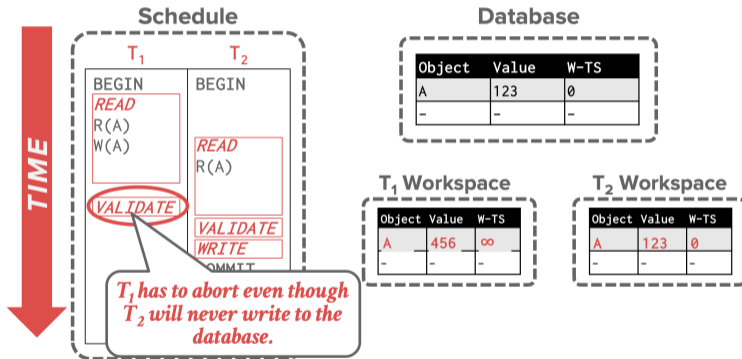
TIME

Schedule

$T_1$

$T_2$

BEGIN

READ

R(A)

W(A)

VALIDATE

BEGIN

READ

R(A)

VALIDATE

WRITE

COMMIT

$T_1$ has to abort even though $T_2$ will never write to the database.

Database

| Object | Value | W-TS |
|---|---|---|
| A | 123 | 0 |
| - | - | - |

$T_1$ Workspace

| Object | Value | W-TS |
|---|---|---|
| A | 456 | ∞ |
| - | - | - |

$T_2$ Workspace

| Object | Value | W-TS |
|---|---|---|
| A | 123 | 0 |
| - | - | - |